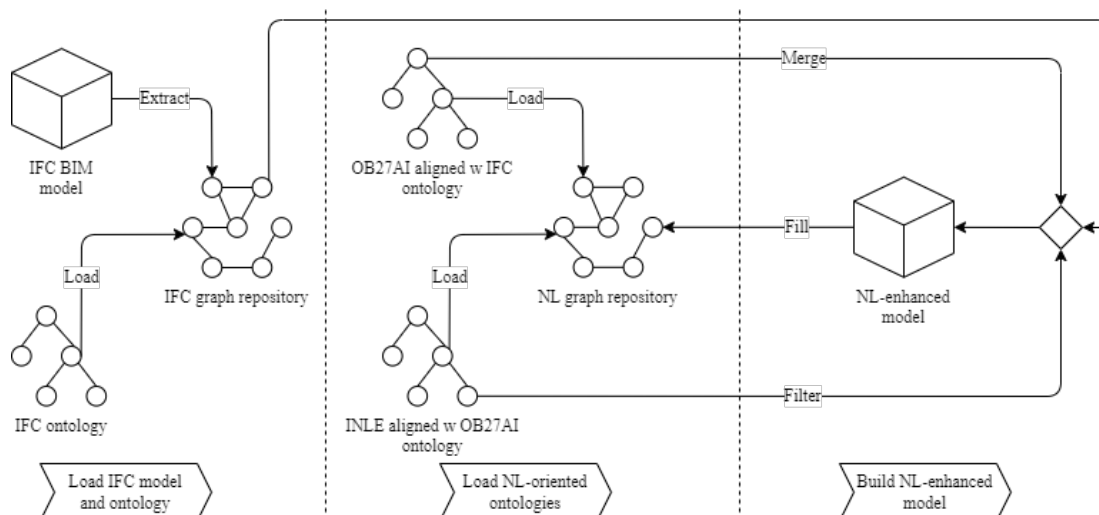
Extract

IFC BIM model

IFC graph repository

Load

IFC ontology

Merge

Load

OB27AI aligned w IFC ontology

NL graph repository

Load

INLE aligned w OB27AI ontology

Fill

NL-enhanced model

Filter

Load IFC model and ontology

Load NL-oriented ontologies

Build NL-enhanced model